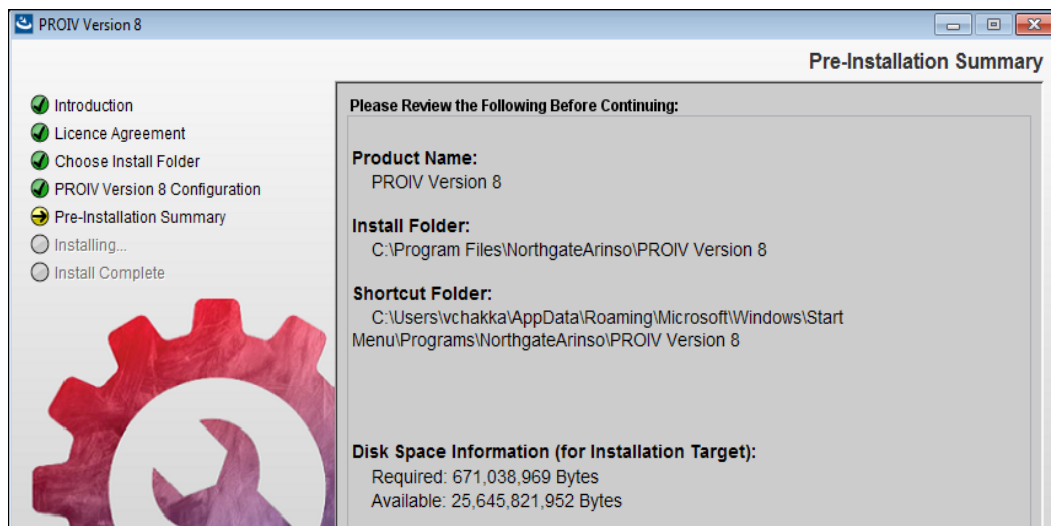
PROIV Version 8

Pre-Installation Summary

Introduction
Licence Agreement
Choose Install Folder
PROIV Version 8 Configuration
Pre-Installation Summary
Installing...
Install Complete

Please Review the Following Before Continuing:

Product Name:
PROIV Version 8

Install Folder:
C:\Program Files\NorthgateArinso\PROIV Version 8

Shortcut Folder:
C:\Users\vchakka\AppData\Roaming\Microsoft\Windows\Start Menu\Programs\NorthgateArinso\PROIV Version 8

Disk Space Information (for Installation Target):
Required: 671,038,969 Bytes
Available: 25,645,821,952 Bytes